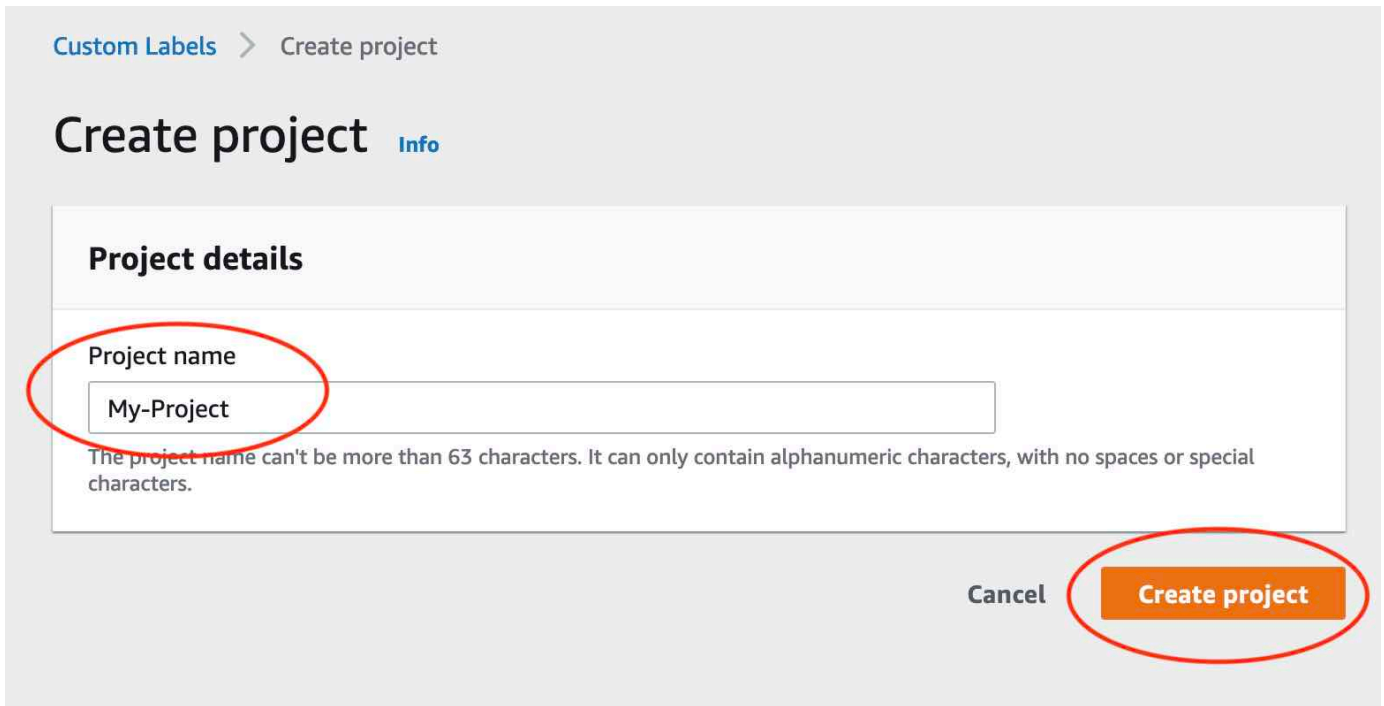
Custom Labels > Create project

Create project Info

Project details

Project name

My-Project

The project name can't be more than 63 characters. It can only contain alphanumeric characters, with no spaces or special characters.

Cancel Create project